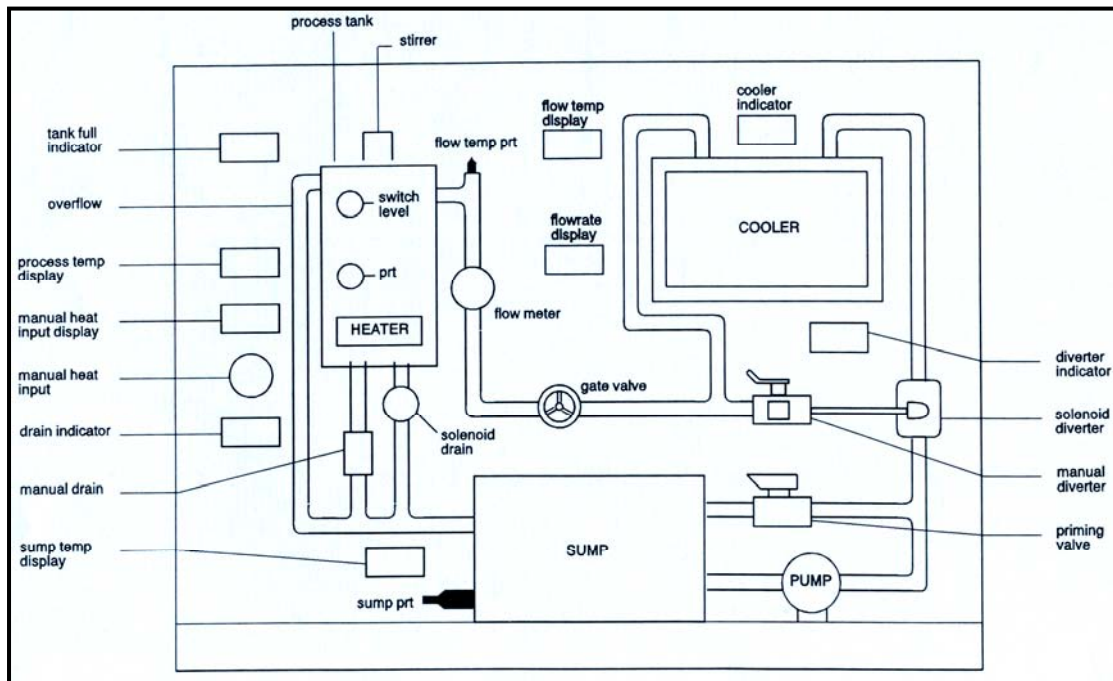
process tank

stirrer

tank full indicator

flow temp prt

flow temp display

cooler indicator

overflow

switch level

flowrate display

COOLER

process temp display

prt

flow meter

manual heat input display

HEATER

manual heat input

diverter indicator

gate valve

solenoid diverter

drain indicator

solenoid drain

manual drain

manual diverter

priming valve

sump temp display

SUMP

PUMP

sump prt